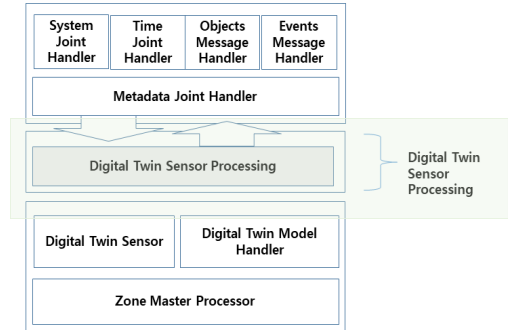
System Joint Handler

Time Joint Handler

Objects Message Handler

Events Message Handler

Metadata Joint Handler

Digital Twin Sensor Processing

Digital Twin Sensor Processing

Digital Twin Sensor

Digital Twin Model Handler

Zone Master Processor